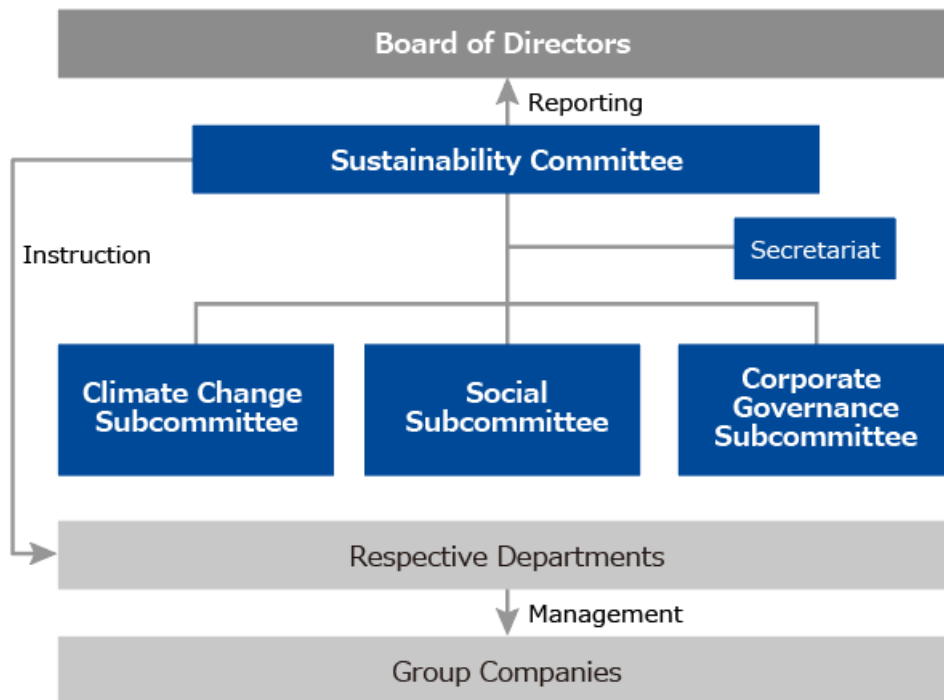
Board of Directors

Reporting

Sustainability Committee

Instruction

Secretariat

Climate Change Subcommittee

Social Subcommittee

Corporate Governance Subcommittee

Respective Departments

Management

Group Companies